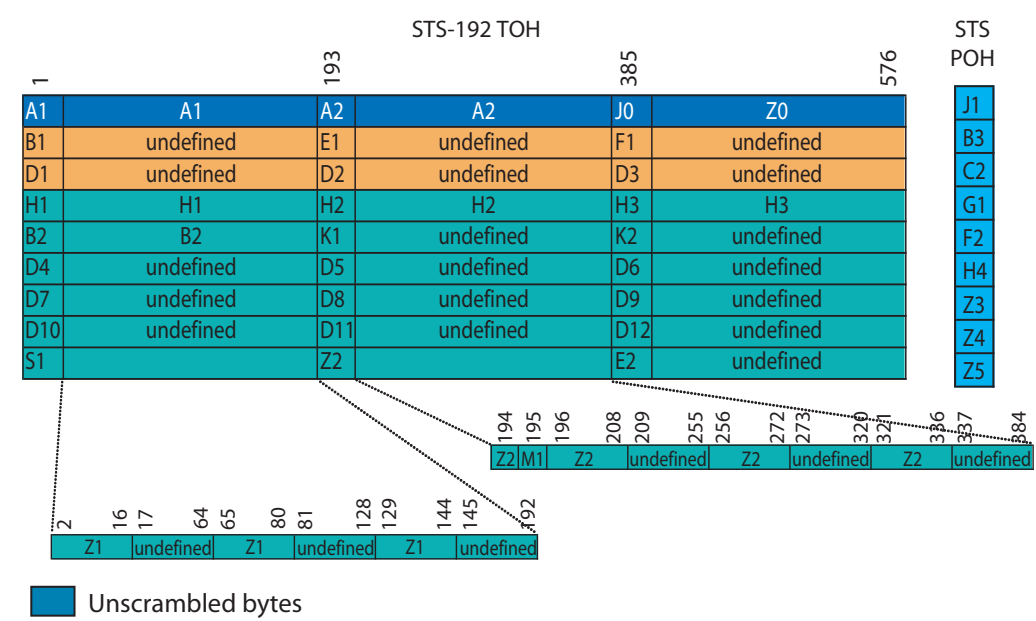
STS-192 TOH

STS POH

1
193
385
576

| A1 | A1 | A2 | A2 | J0 | Z0 |
|---|---|---|---|---|---|
| B1 | undefined | E1 | undefined | F1 | undefined |
| D1 | undefined | D2 | undefined | D3 | undefined |
| H1 | H1 | H2 | H2 | H3 | H3 |
| B2 | B2 | K1 | undefined | K2 | undefined |
| D4 | undefined | D5 | undefined | D6 | undefined |
| D7 | undefined | D8 | undefined | D9 | undefined |
| D10 | undefined | D11 | undefined | D12 | undefined |
| S1 | | Z2 | | E2 | undefined |

| J1 |
|---|
| B3 |
| C2 |
| G1 |
| F2 |
| H4 |
| Z3 |
| Z4 |
| Z5 |

194 195 196 208 209 255 256 272 273 320 321 336 337 384

| Z2 | M1 | Z2 | undefined | Z2 | undefined | Z2 | undefined |
|---|---|---|---|---|---|---|---|

2 16 17 64 65 80 81 128 129 144 145 192

| Z1 | undefined | Z1 | undefined | Z1 | undefined |
|---|---|---|---|---|---|

Unscrambled bytes